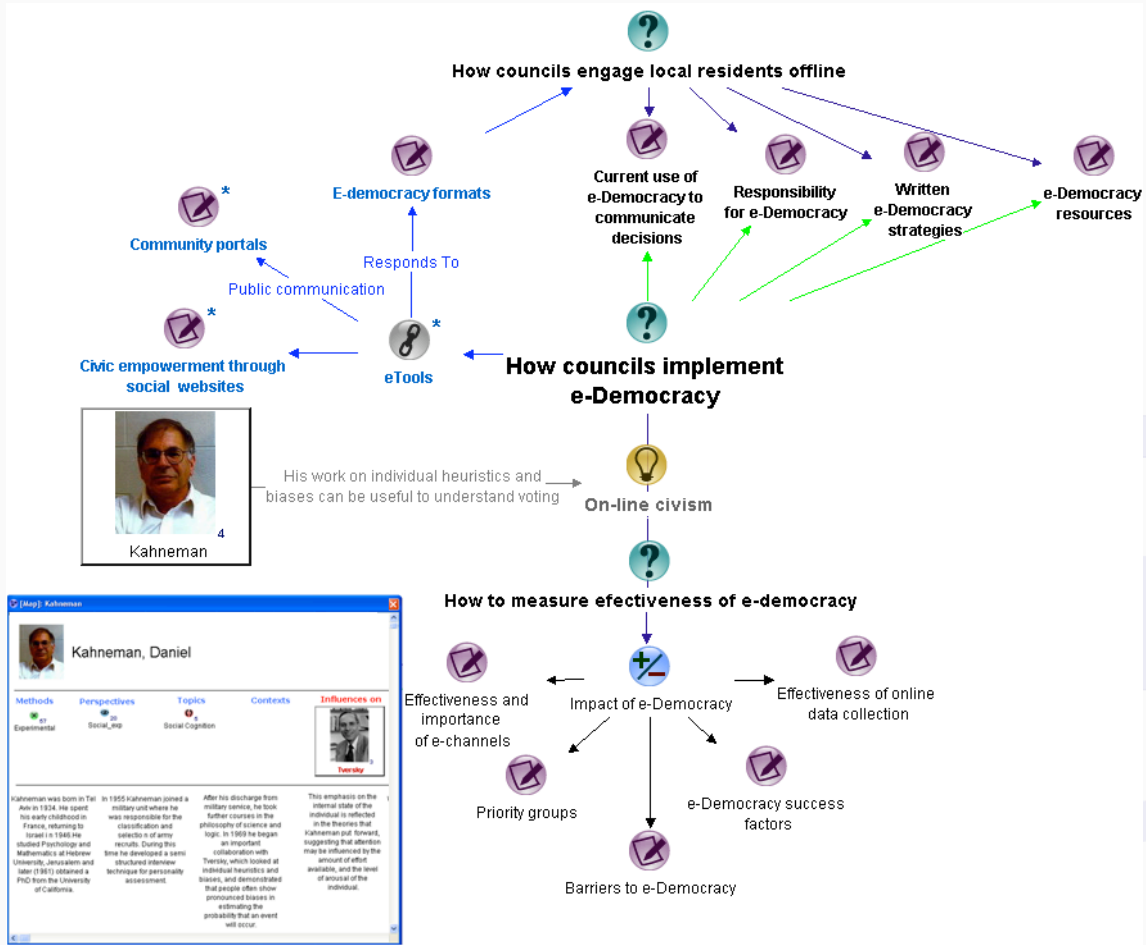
How councils engage local residents offline

E-democracy formats

Current use of e-Democracy to communicate decisions

Responsibility for e-Democracy

Written e-Democracy strategies

e-Democracy resources

Community portals *

Responds To

Public communication

Civic empowerment through social websites *

eTools *

How councils implement e-Democracy

Kahneman 4

His work on individual heuristics and biases can be useful to understand voting

On-line civism

How to measure efectiveness of e-democracy

[Map]: Kahneman

Kahneman, Daniel

| Methods | Perspectives | Topics | Contexts | Influences on |
|---|---|---|---|---|
| Experimental 57 | Social_exp 30 | Social Cognition 5 | | Tversky 3 |

Kahneman was born in Tel Aviv in 1934. He spent his early childhood in France, returning to Israel in 1946.He studied Psychology and Mathematics at Hebrew University, Jerusalem and later (1961) obtained a PhD from the University of California.

In 1955 Kahneman joined a military unit where he was responsible for the classification and selection of army recruits. During this time he developed a semi structured interview technique for personality assessment.

After his discharge from military service, he took further courses in the philosophy of science and logic. In 1969 he began an important collaboration with Tversky, which looked at individual heuristics and biases, and demonstrated that people often show pronounced biases in estimating the probability that an event will occur.

This emphasis on the internal state of the individual is reflected in the theories that Kahneman put forward, suggesting that attention may be influenced by the amount of effort available, and the level of arousal of the individual.

Effectiveness and importance of e-channels

Impact of e-Democracy

Effectiveness of online data collection

Priority groups

e-Democracy success factors

Barriers to e-Democracy